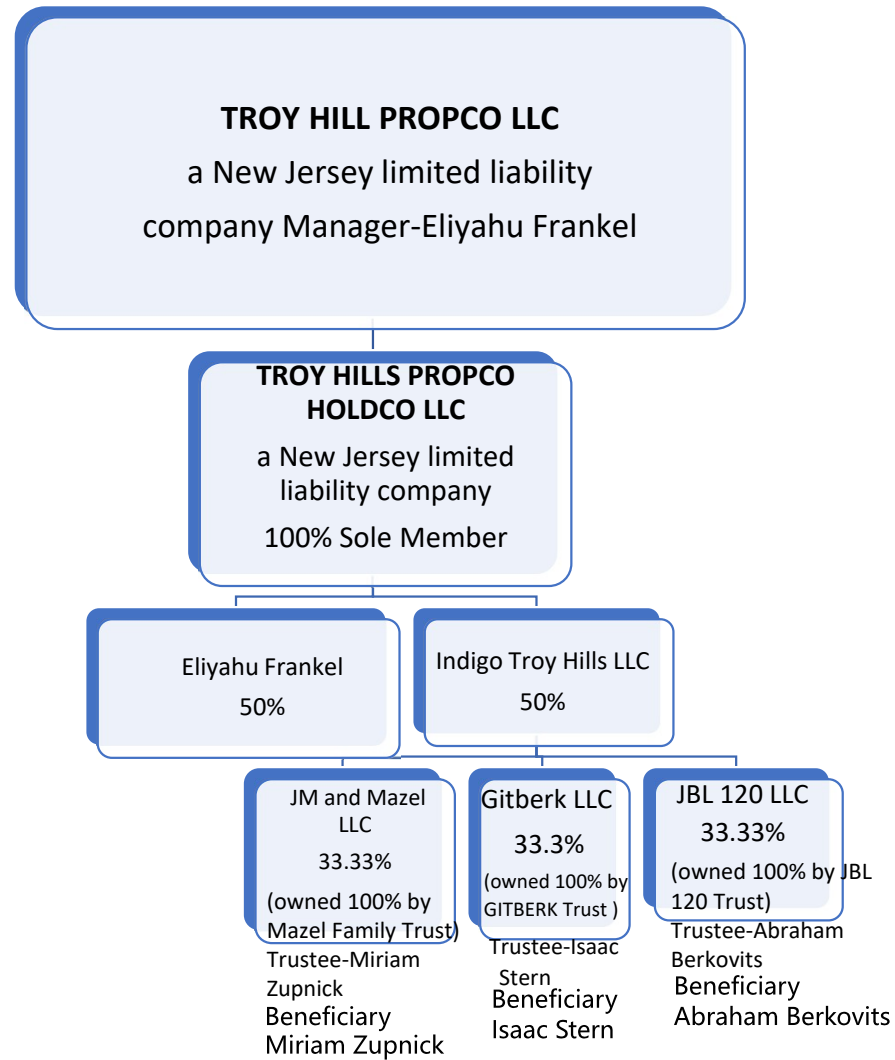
TROY HILL PROPCO LLC
a New Jersey limited liability company Manager-Eliyahu Frankel

TROY HILLS PROPCO HOLDCO LLC
a New Jersey limited liability company
100% Sole Member

Eliyahu Frankel
50%

Indigo Troy Hills LLC
50%

JM and Mazel LLC
33.33%
(owned 100% by Mazel Family Trust)
Trustee-Miriam Zupnick
Beneficiary Miriam Zupnick

Gitberk LLC
33.3%
(owned 100% by GITBERK Trust )
Trustee-Isaac Stern
Beneficiary Isaac Stern

JBL 120 LLC
33.33%
(owned 100% by JBL 120 Trust)
Trustee-Abraham Berkovits
Beneficiary Abraham Berkovits